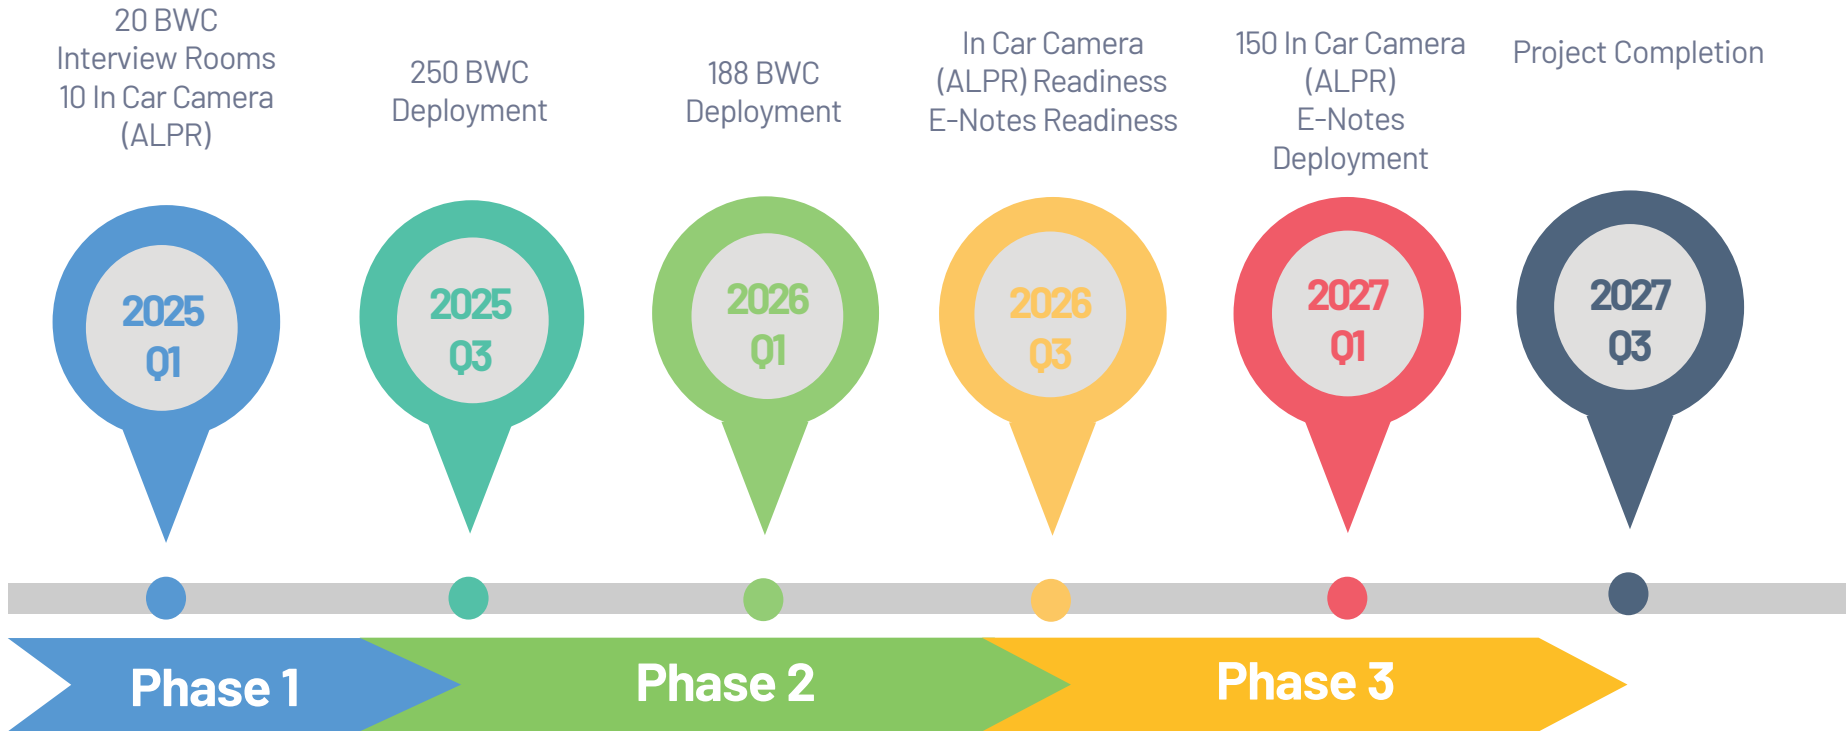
20 BWC
Interview Rooms
10 In Car Camera
(ALPR)

2025
Q1

250 BWC
Deployment

2025
Q3

188 BWC
Deployment

2026
Q1

In Car Camera
(ALPR) Readiness
E-Notes Readiness

2026
Q3

150 In Car Camera
(ALPR)
E-Notes
Deployment

2027
Q1

Project Completion

2027
Q3

Phase 1

Phase 2

Phase 3